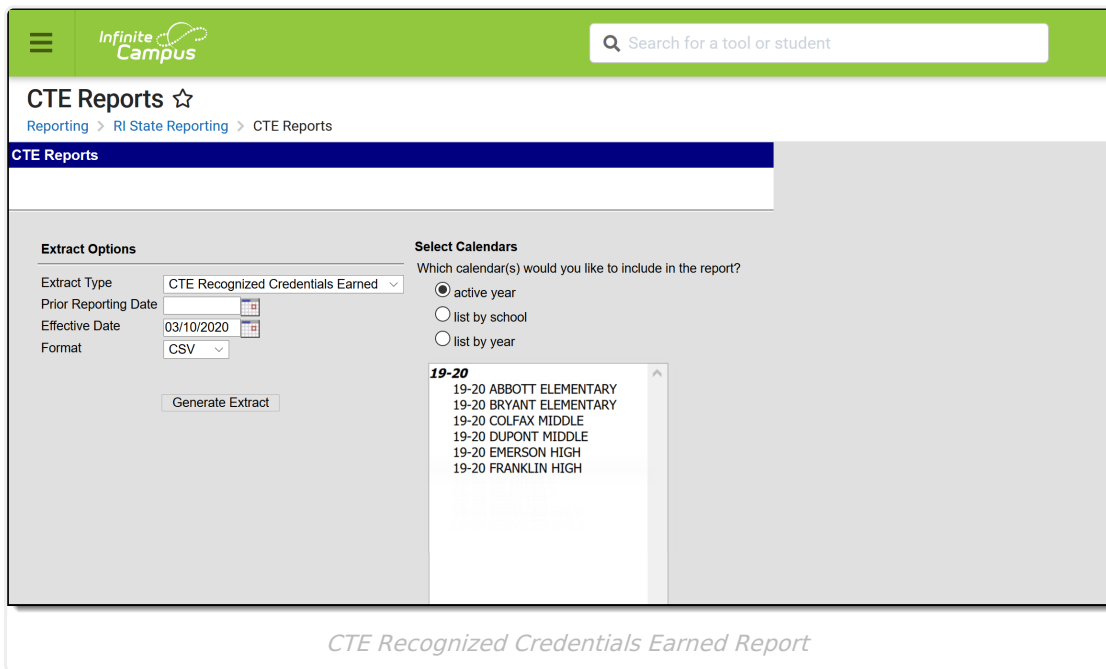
Infinite Campus

Search for a tool or student

CTE Reports ☆

Reporting > RI State Reporting > CTE Reports

CTE Reports

Extract Options

Extract Type CTE Recognized Credentials Earned

Prior Reporting Date

Effective Date 03/10/2020

Format CSV

Generate Extract

Select Calendars

Which calendar(s) would you like to include in the report?

active year

list by school

list by year

19-20
19-20 ABBOTT ELEMENTARY
19-20 BRYANT ELEMENTARY
19-20 COLFAX MIDDLE
19-20 DUPONT MIDDLE
19-20 EMERSON HIGH
19-20 FRANKLIN HIGH

CTE Recognized Credentials Earned Report